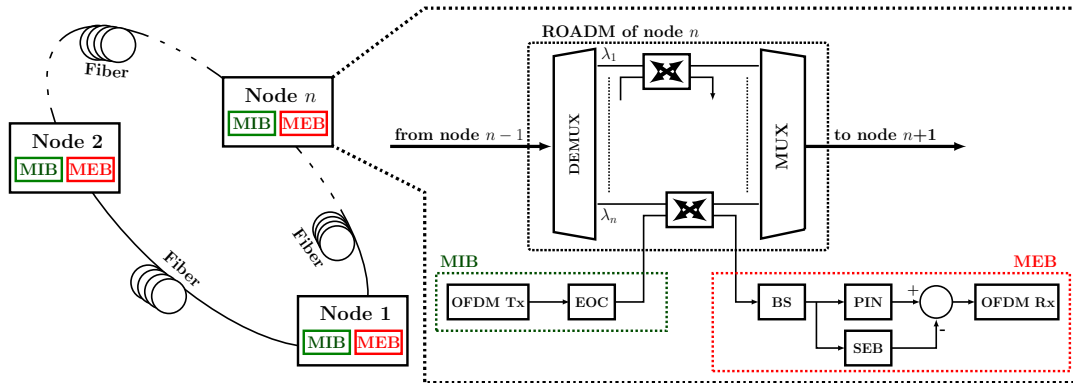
Fiber

Node $n$
MIB MEB

Node 2
MIB MEB

Fiber

Fiber

Node 1
MIB MEB

ROADM of node $n$

$\lambda_1$

from node $n-1$

DEMUX

MUX

to node $n$+1

$\lambda_n$

MIB

OFDM Tx

EOC

MEB

BS

PIN

+

-

OFDM Rx

SEB